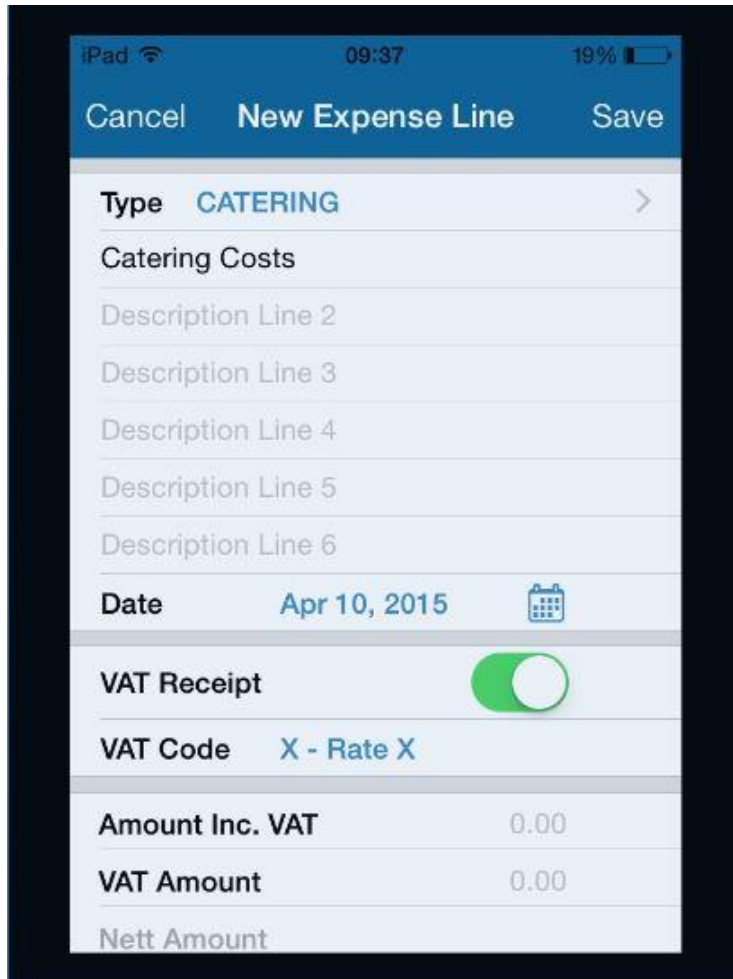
iPad 09:37 19%

Cancel New Expense Line Save

Type CATERING >

Catering Costs

Description Line 2

Description Line 3

Description Line 4

Description Line 5

Description Line 6

Date Apr 10, 2015

VAT Receipt

VAT Code X - Rate X

Amount Inc. VAT 0.00

VAT Amount 0.00

Nett Amount